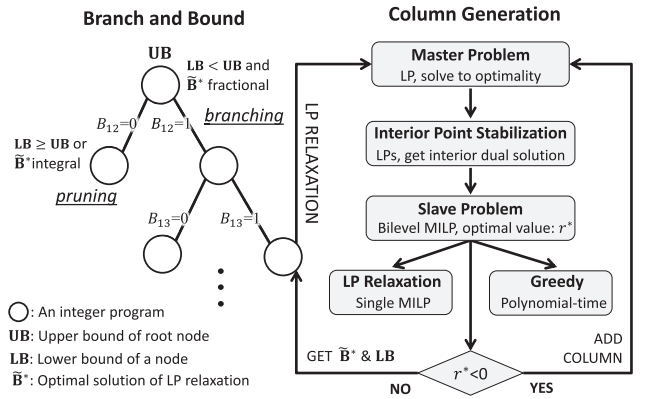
Branch and Bound

UB

$\mathbf{LB} < \mathbf{UB}$ and $\widetilde{\mathbf{B}}^*$ fractional

$B_{12}=0$

$B_{12}=1$

branching

$\mathbf{LB} \geq \mathbf{UB}$ or $\widetilde{\mathbf{B}}^*$integral

pruning

$B_{13}=0$

$B_{13}=1$

: An integer program

UB: Upper bound of root node

LB: Lower bound of a node

$\widetilde{\mathbf{B}}^*$: Optimal solution of LP relaxation

Column Generation

LP RELAXATION

Master Problem
LP, solve to optimality

Interior Point Stabilization
LPs, get interior dual solution

Slave Problem
Bilevel MILP, optimal value: $r^*$

LP Relaxation
Single MILP

Greedy
Polynomial-time

GET $\widetilde{\mathbf{B}}^*$ & LB

$r^*<0$

NO

YES

ADD COLUMN